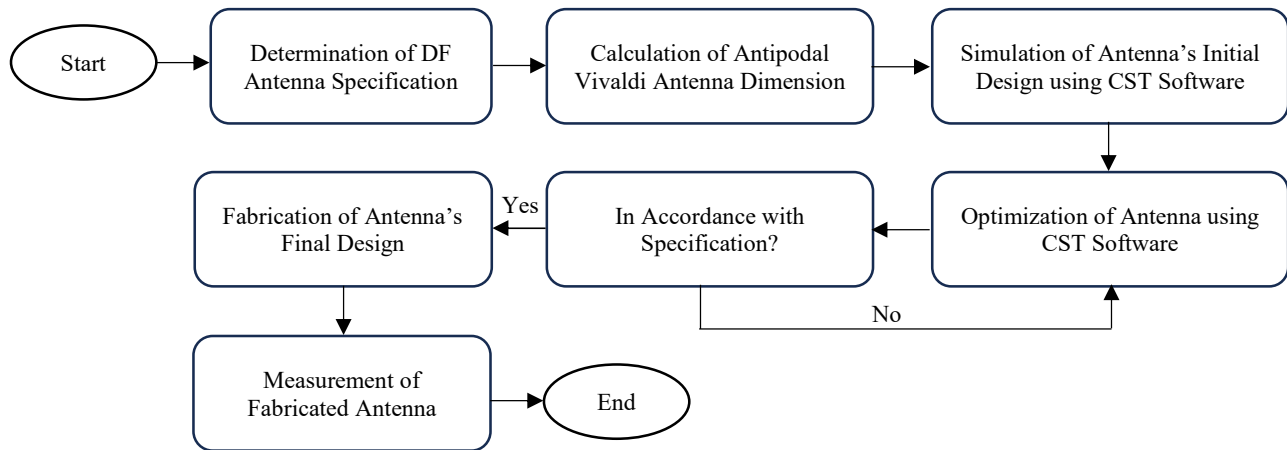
Start

Determination of DF Antenna Specification

Calculation of Antipodal Vivaldi Antenna Dimension

Simulation of Antenna's Initial Design using CST Software

Optimization of Antenna using CST Software

In Accordance with Specification?

Yes

Fabrication of Antenna's Final Design

No

Measurement of Fabricated Antenna

End